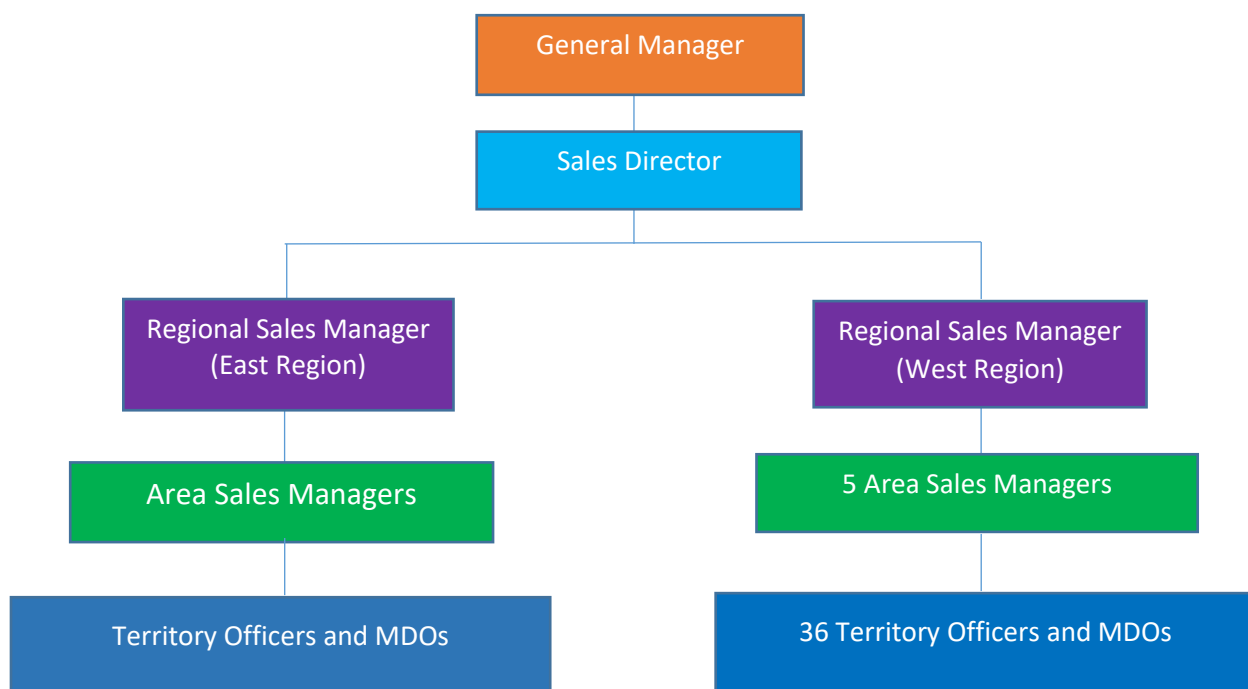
General Manager

Sales Director

Regional Sales Manager (East Region)

Area Sales Managers

Territory Officers and MDOs

Regional Sales Manager (West Region)

5 Area Sales Managers

36 Territory Officers and MDOs